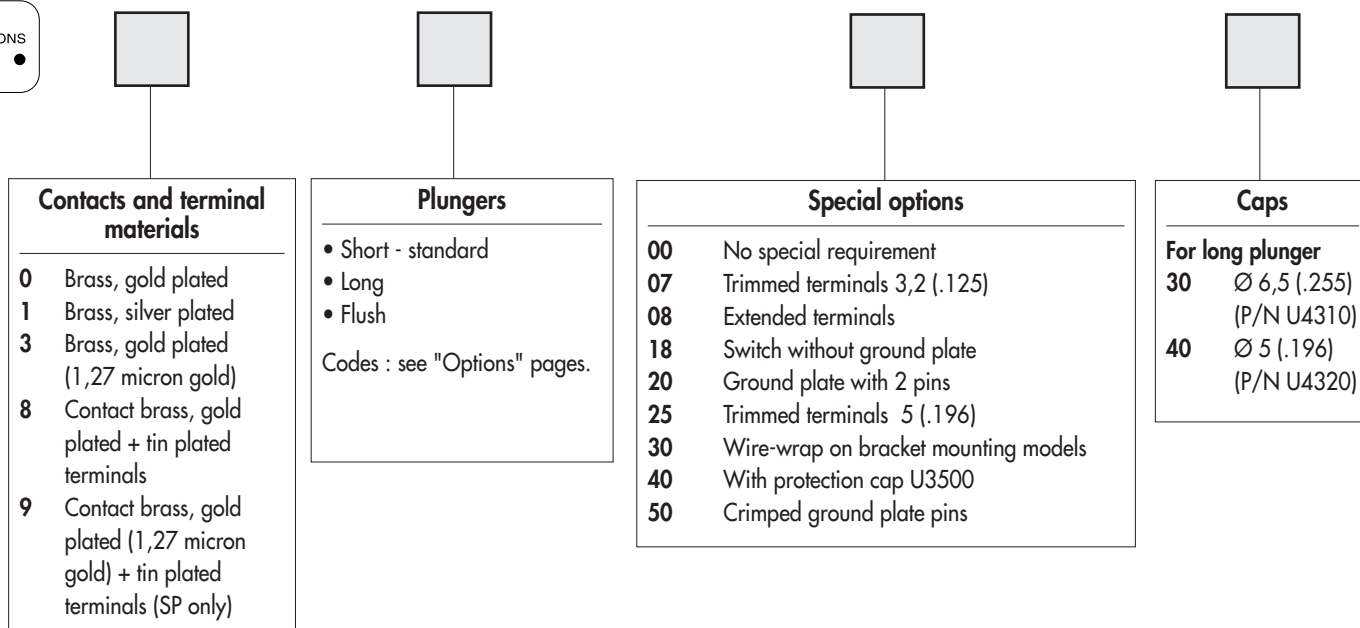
ONS

Contacts and terminal materials

0 Brass, gold plated
1 Brass, silver plated
3 Brass, gold plated (1,27 micron gold)
8 Contact brass, gold plated + tin plated terminals
9 Contact brass, gold plated (1,27 micron gold) + tin plated terminals (SP only)

Plungers

• Short - standard
• Long
• Flush

Codes : see "Options" pages.

Special options

00 No special requirement
07 Trimmed terminals 3,2 (.125)
08 Extended terminals
18 Switch without ground plate
20 Ground plate with 2 pins
25 Trimmed terminals 5 (.196)
30 Wire-wrap on bracket mounting models
40 With protection cap U3500
50 Crimped ground plate pins

Caps

For long plunger
30 Ø 6,5 (.255) (P/N U4310)
40 Ø 5 (.196) (P/N U4320)